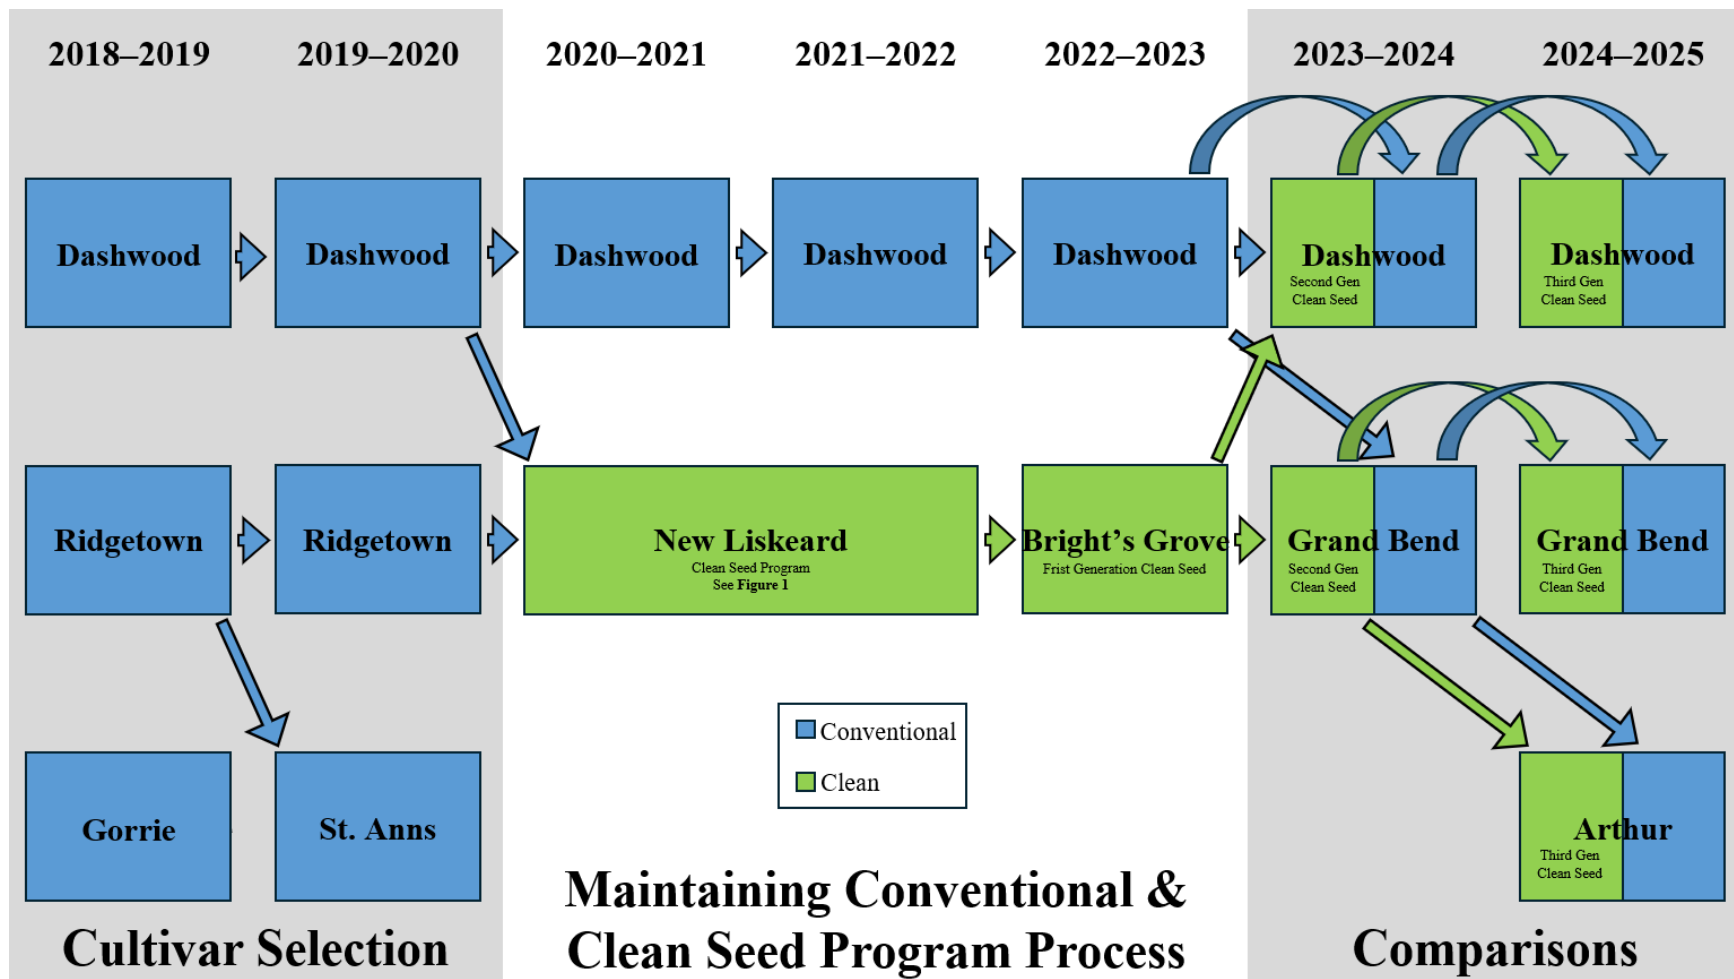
2018–2019 2019–2020 2020–2021 2021–2022 2022–2023 2023–2024 2024–2025

Dashwood Dashwood Dashwood Dashwood Dashwood

Dashwood
Second Gen
Clean Seed

Dashwood
Third Gen
Clean Seed

Ridgetown Ridgetown

New Liskeard
Clean Seed Program
See Figure 1

Bright's Grove
Frist Generation Clean Seed

Grand Bend
Second Gen
Clean Seed

Grand Bend
Third Gen
Clean Seed

Gorrie St. Anns

Conventional
Clean

Arthur
Third Gen
Clean Seed

Cultivar Selection

Maintaining Conventional & Clean Seed Program Process

Comparisons